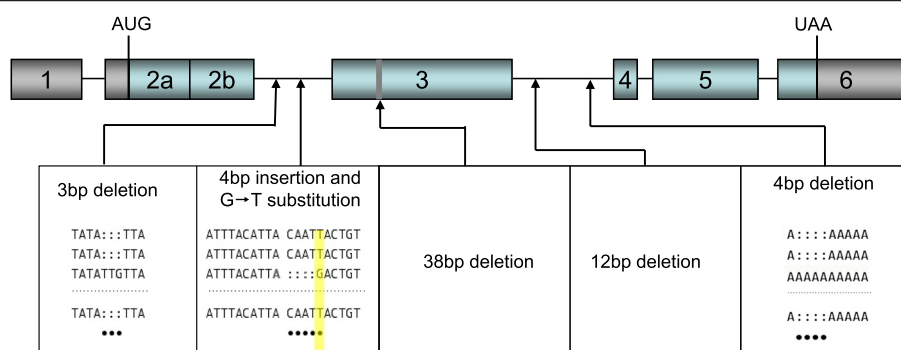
AUG

UAA

1

2a

2b

3

4

5

6

3bp deletion

TATA:::TTA
TATA:::TTA
TATATTGTTA

TATA:::TTA
•••

4bp insertion and G→T substitution

ATTTACATTA CAATTACTGT
ATTTACATTA CAATTACTGT
ATTTACATTA ::::GACTGT

ATTTACATTA CAATTACTGT
•••••

38bp deletion

12bp deletion

4bp deletion

A::::AAAAA
A::::AAAAA
AAAAAAAAAA

A::::AAAAA
••••